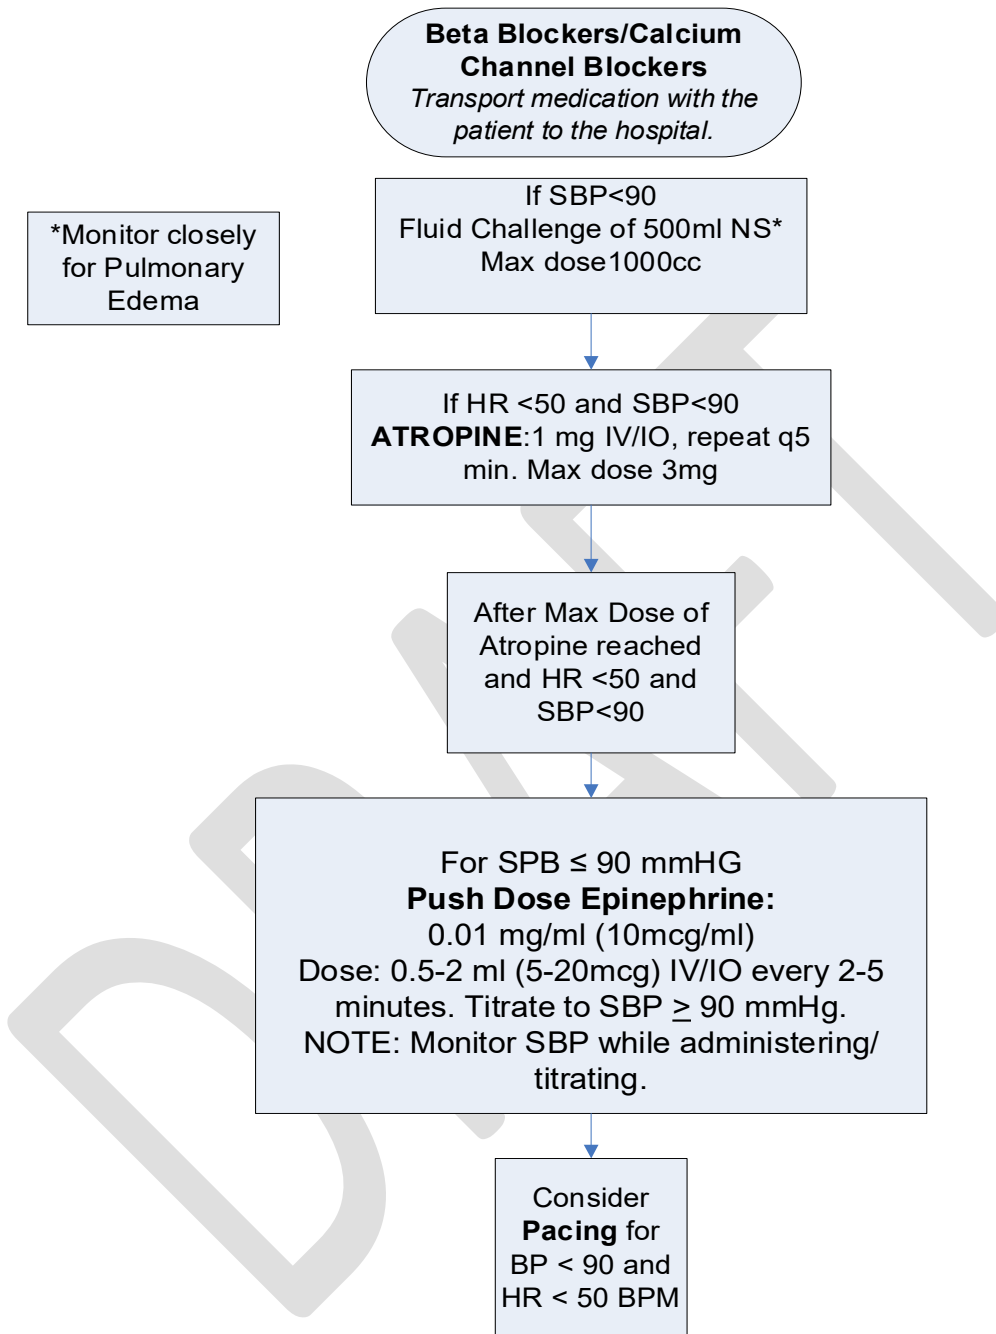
Beta Blockers/Calcium Channel Blockers
Transport medication with the patient to the hospital.

*Monitor closely for Pulmonary Edema

If SBP<90
Fluid Challenge of 500ml NS*
Max dose 1000cc

If HR <50 and SBP<90
ATROPINE:1 mg IV/IO, repeat q5 min. Max dose 3mg

After Max Dose of Atropine reached and HR <50 and SBP<90

For SPB ≤ 90 mmHG
Push Dose Epinephrine:
0.01 mg/ml (10mcg/ml)
Dose: 0.5-2 ml (5-20mcg) IV/IO every 2-5 minutes. Titrate to SBP $\geq$ 90 mmHg.
NOTE: Monitor SBP while administering/ titrating.

Consider Pacing for BP < 90 and HR < 50 BPM

DRAFT